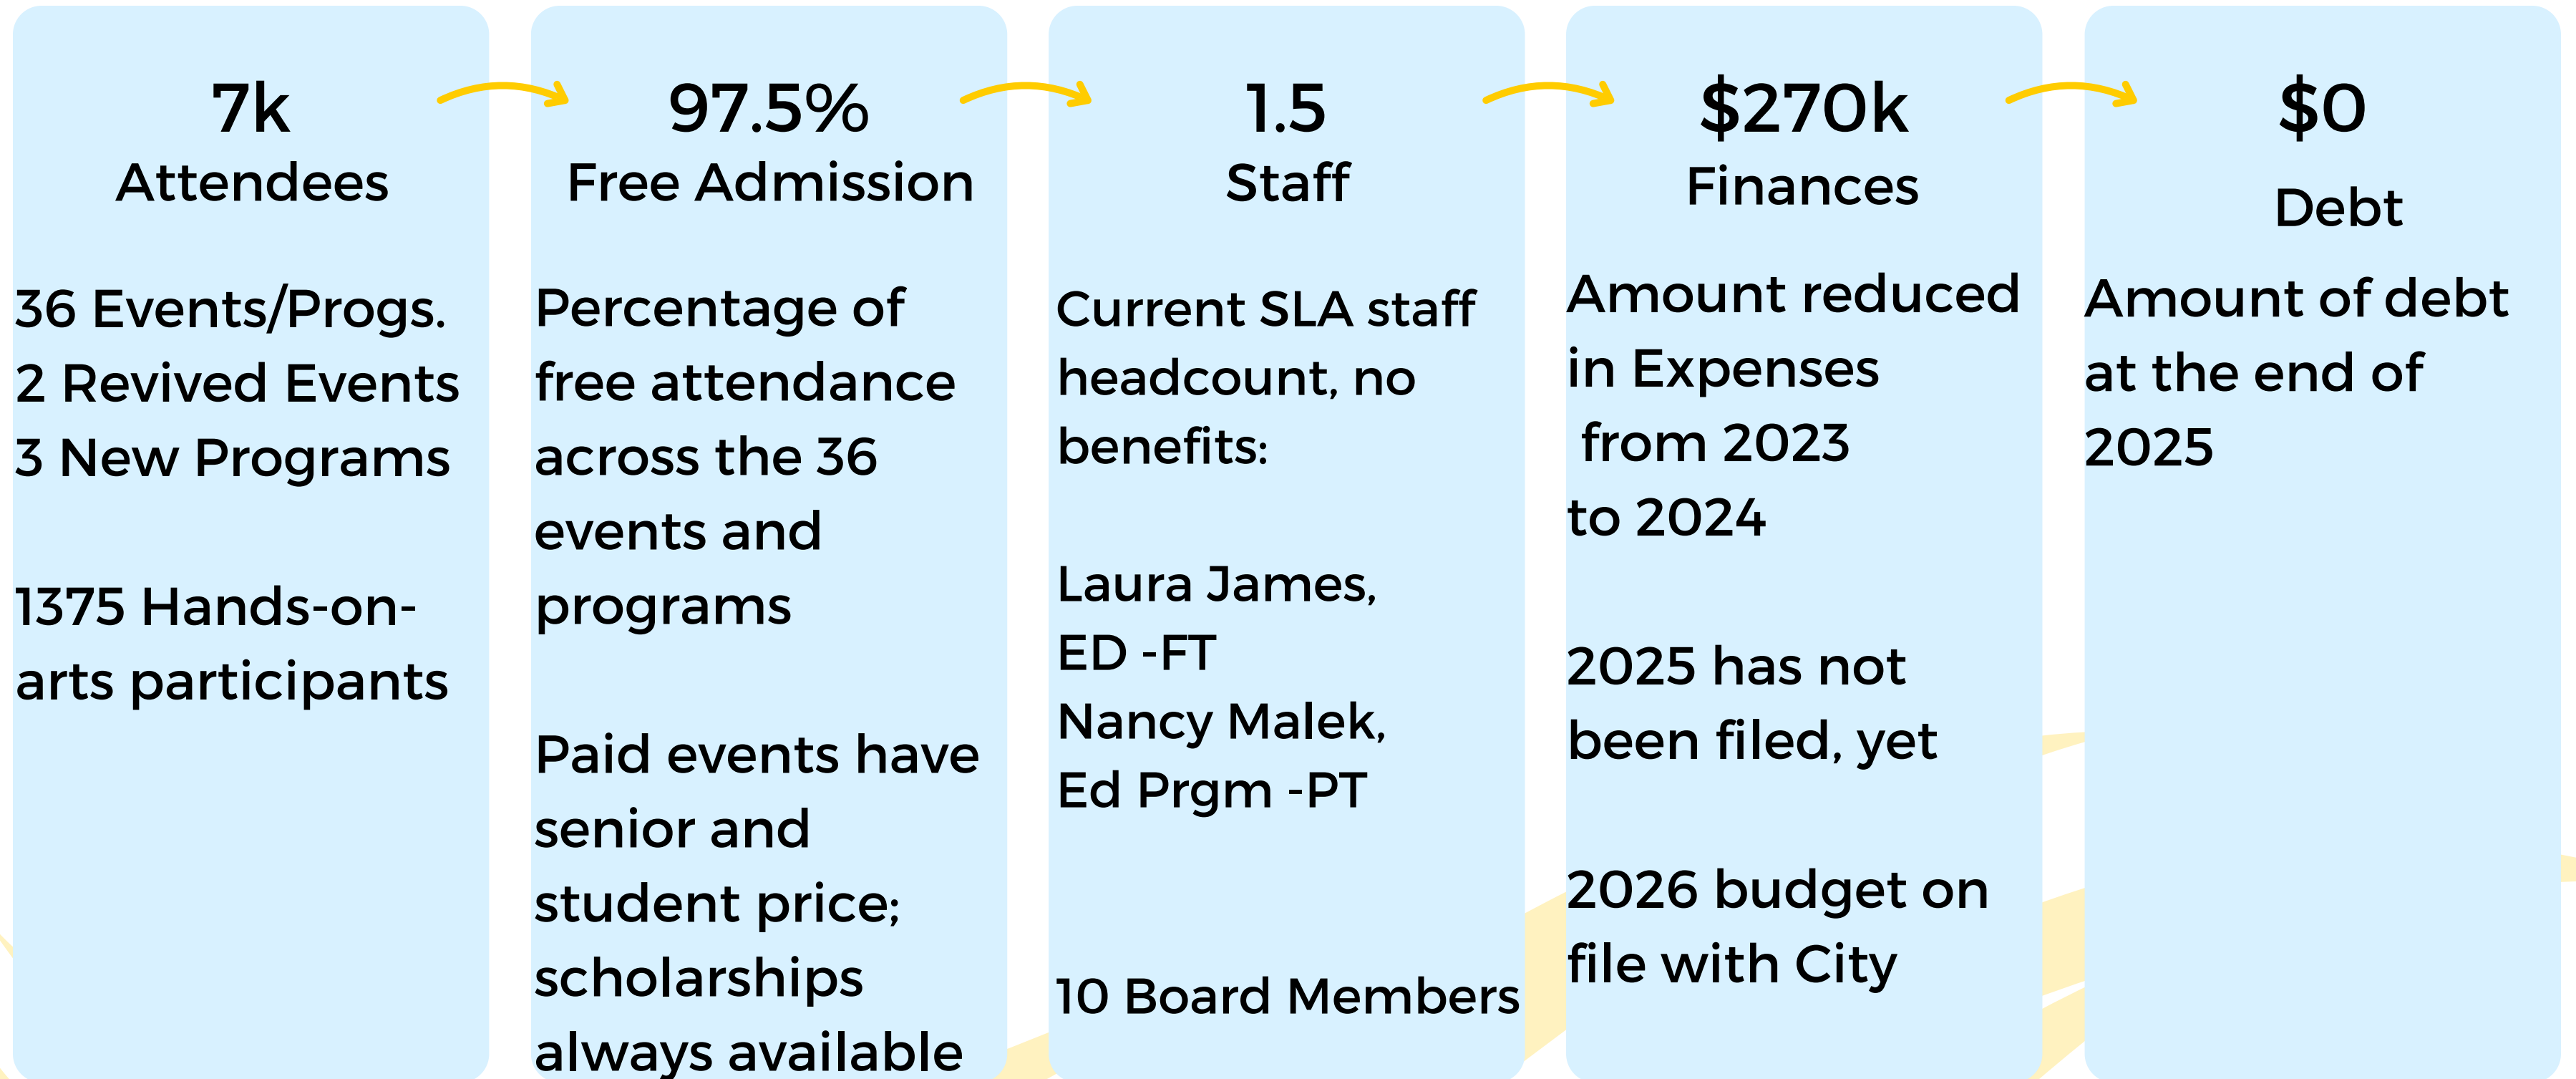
7k
Attendees

36 Events/Progs.
2 Revived Events
3 New Programs

1375 Hands-on-arts participants

97.5%
Free Admission

Percentage of free attendance across the 36 events and programs

Paid events have senior and student price; scholarships always available

1.5
Staff

Current SLA staff headcount, no benefits:

Laura James, ED -FT
Nancy Malek, Ed Prgm -PT

10 Board Members

$270k
Finances

Amount reduced in Expenses from 2023 to 2024

2025 has not been filed, yet

2026 budget on file with City

$0
Debt

Amount of debt at the end of 2025